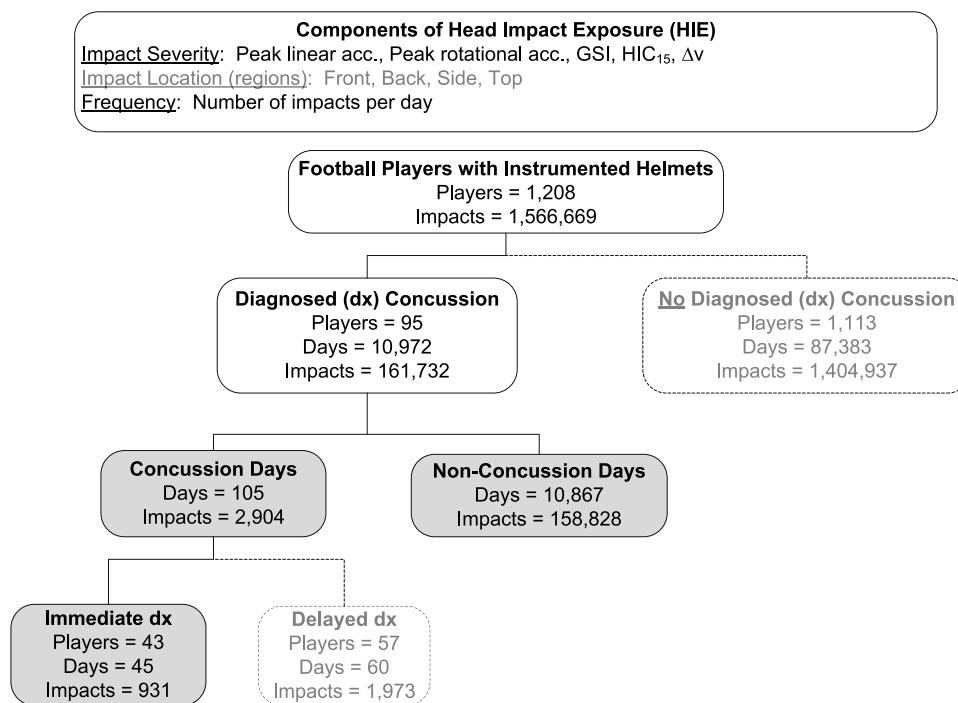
Components of Head Impact Exposure (HIE)
Impact Severity: Peak linear acc., Peak rotational acc., GSI, $HIC_{15}$, $\Delta v$
Impact Location (regions): Front, Back, Side, Top
Frequency: Number of impacts per day

Football Players with Instrumented Helmets
Players = 1,208
Impacts = 1,566,669

Diagnosed (dx) Concussion
Players = 95
Days = 10,972
Impacts = 161,732

No Diagnosed (dx) Concussion
Players = 1,113
Days = 87,383
Impacts = 1,404,937

Concussion Days
Days = 105
Impacts = 2,904

Non-Concussion Days
Days = 10,867
Impacts = 158,828

Immediate dx
Players = 43
Days = 45
Impacts = 931

Delayed dx
Players = 57
Days = 60
Impacts = 1,973